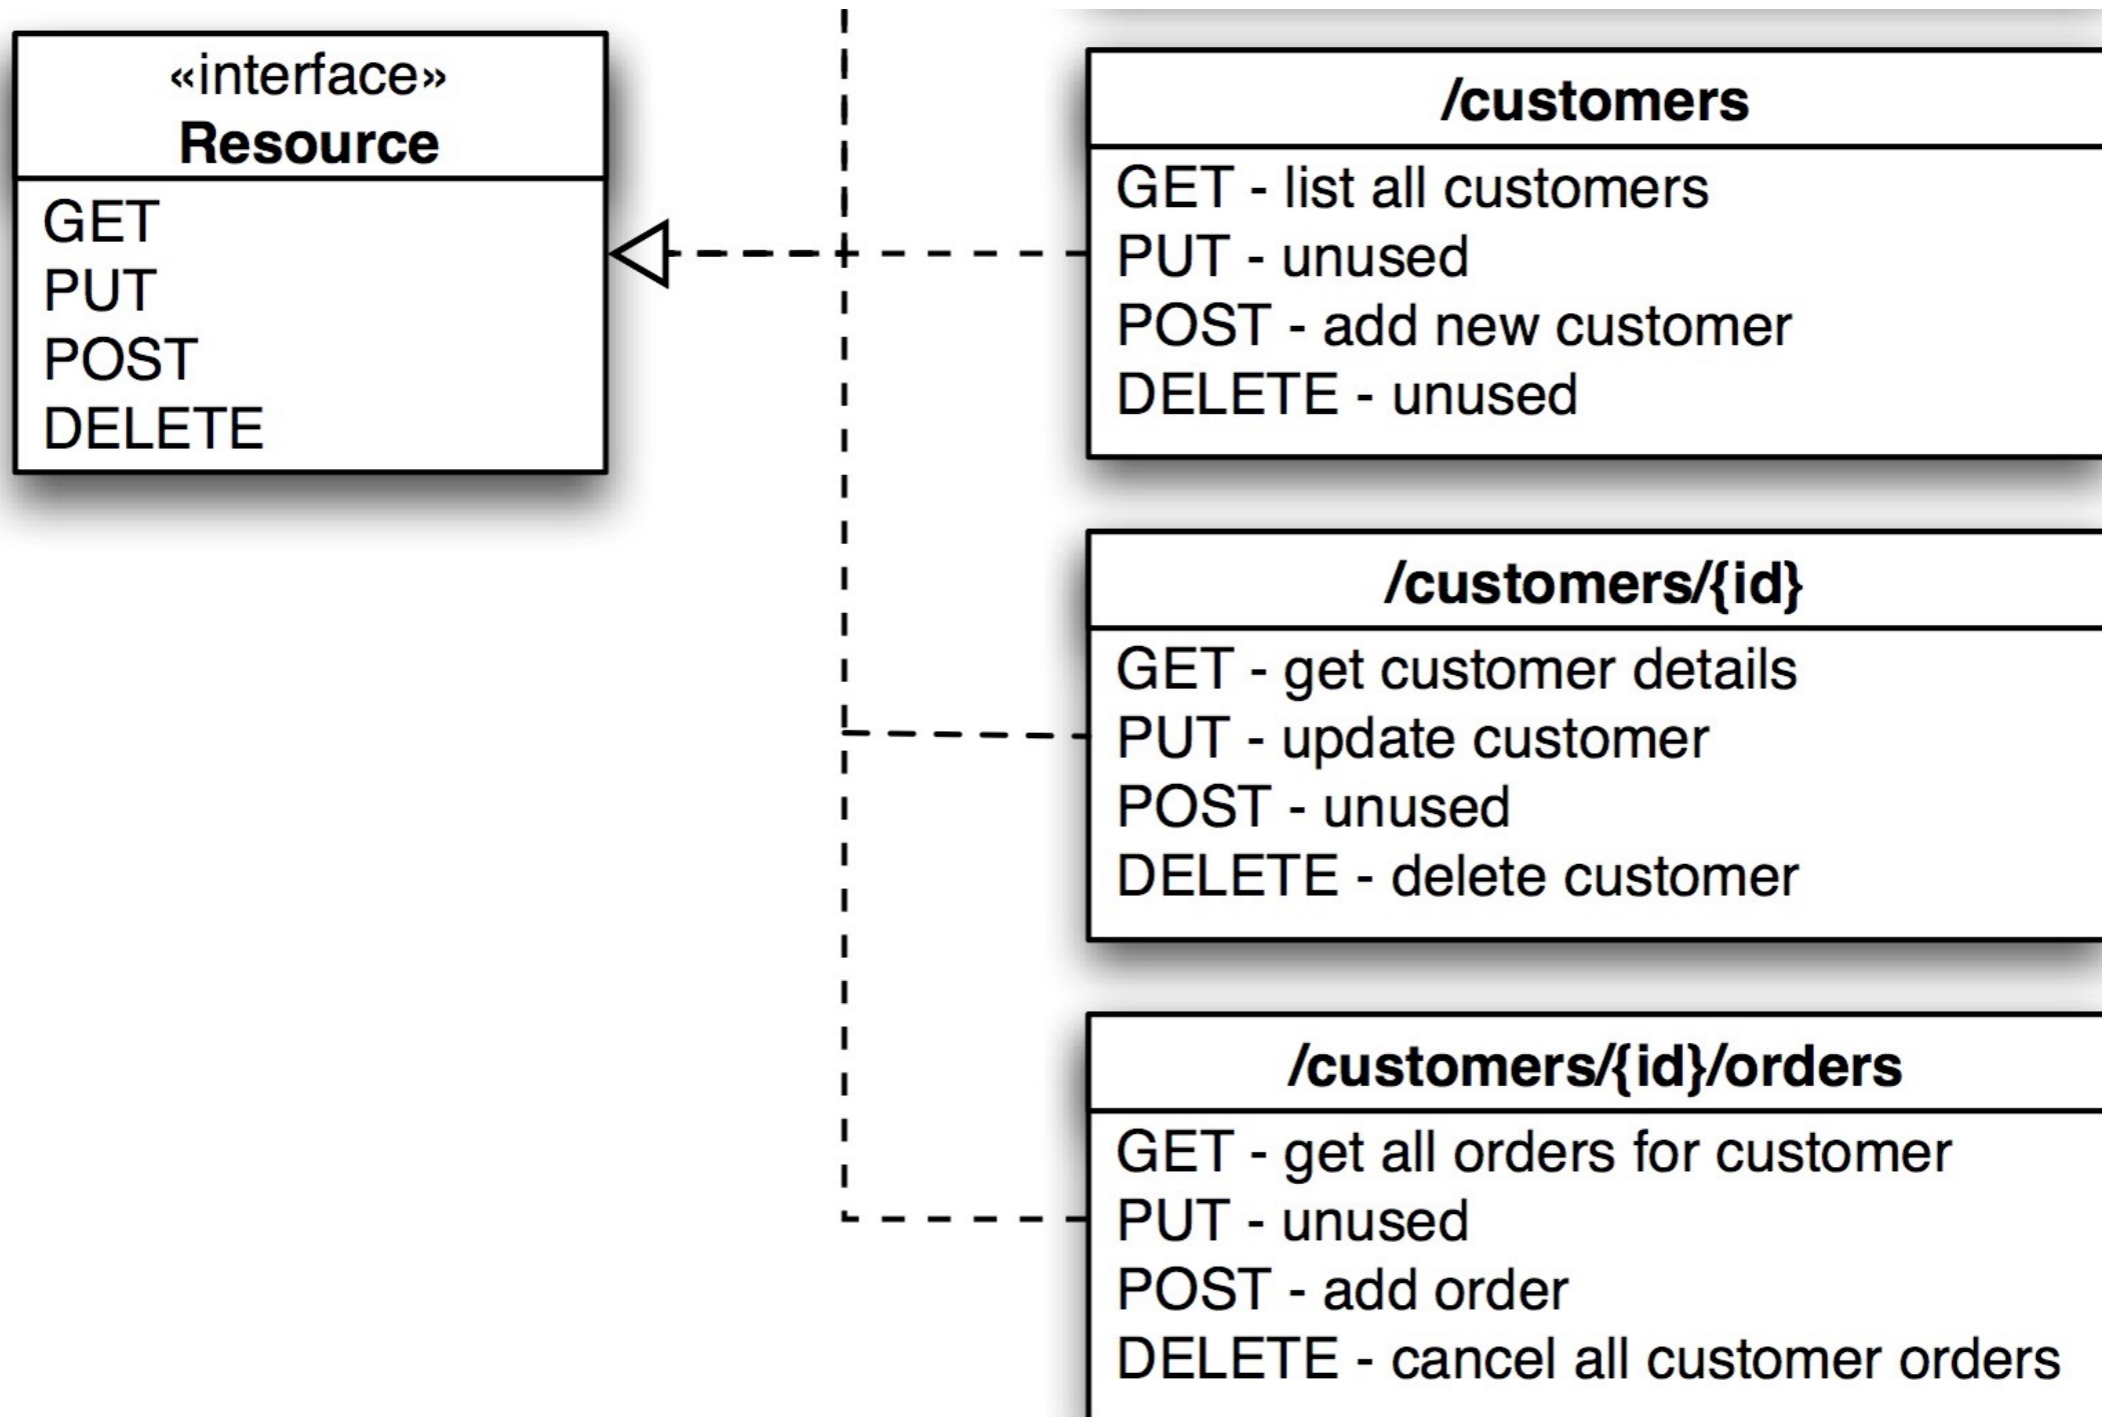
«interface»
Resource

GET
PUT
POST
DELETE

/customers

GET - list all customers
PUT - unused
POST - add new customer
DELETE - unused

/customers/{id}

GET - get customer details
PUT - update customer
POST - unused
DELETE - delete customer

/customers/{id}/orders

GET - get all orders for customer
PUT - unused
POST - add order
DELETE - cancel all customer orders